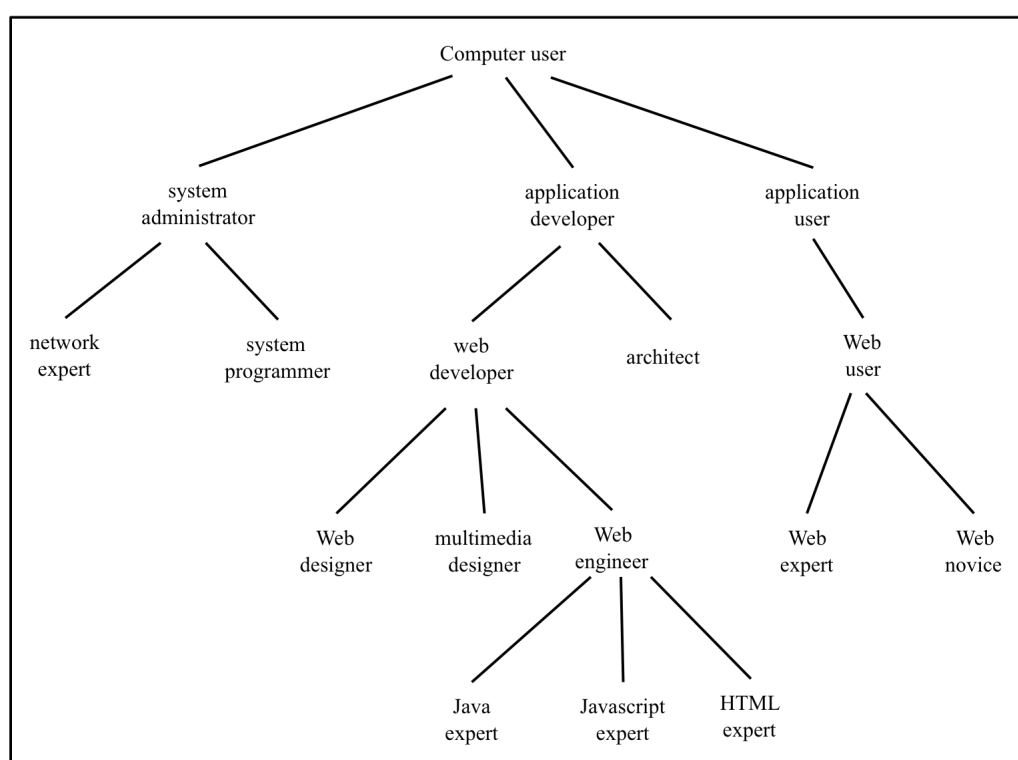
Computer user

system administrator

application developer

application user

network expert

system programmer

web developer

architect

Web user

Web designer

multimedia designer

Web engineer

Web expert

Web novice

Java expert

Javascript expert

HTML expert